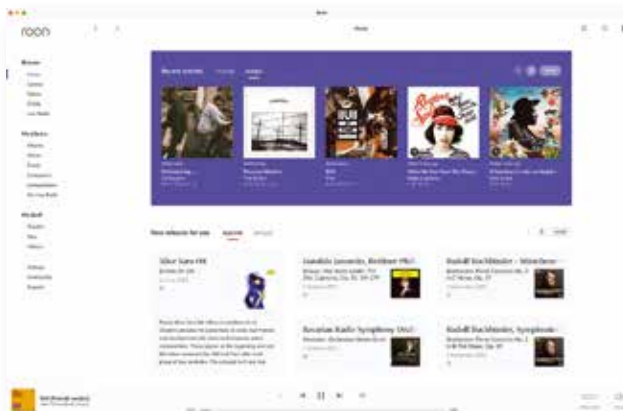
roon

Home

Recent activity

New releases for you

Alice Sara Ott

Gianandrea Noseda, Brahms: Piano Concerto

Rudolf Buchbinder · Beethoven

Bavarian Radio Symphony Orchestra

Rudolf Buchbinder, Symphonie

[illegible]